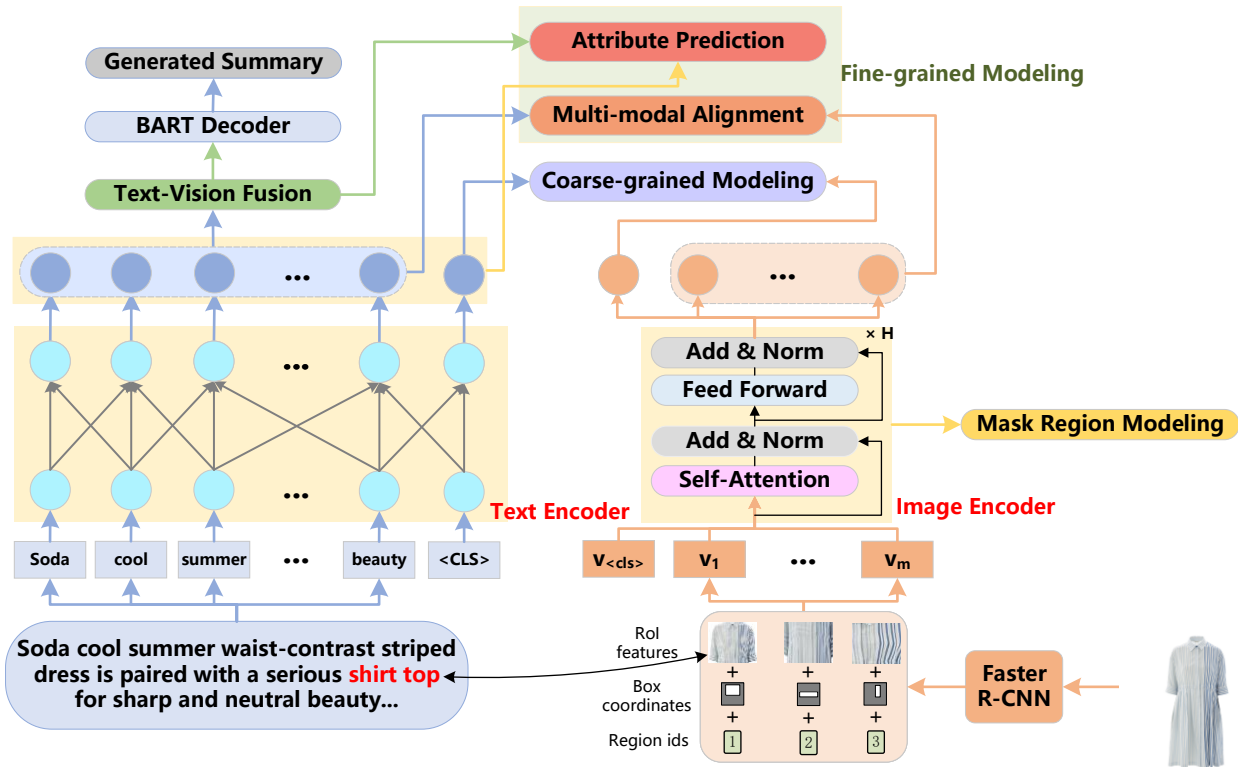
Attribute Prediction

Fine-grained Modeling

Generated Summary

BART Decoder

Multi-modal Alignment

Text-Vision Fusion

Coarse-grained Modeling

•••

•••

$\times$ H

Add & Norm

Feed Forward

Mask Region Modeling

•••

Add & Norm

Self-Attention

•••

Text Encoder

Image Encoder

Soda

cool

summer

•••

beauty

<CLS>

$v_{<cls>}$

$v_1$

•••

$v_m$

Soda cool summer waist-contrast striped dress is paired with a serious shirt top for sharp and neutral beauty...

RoI features

+

Box coordinates

+

Region ids

1

2

3

Faster R-CNN